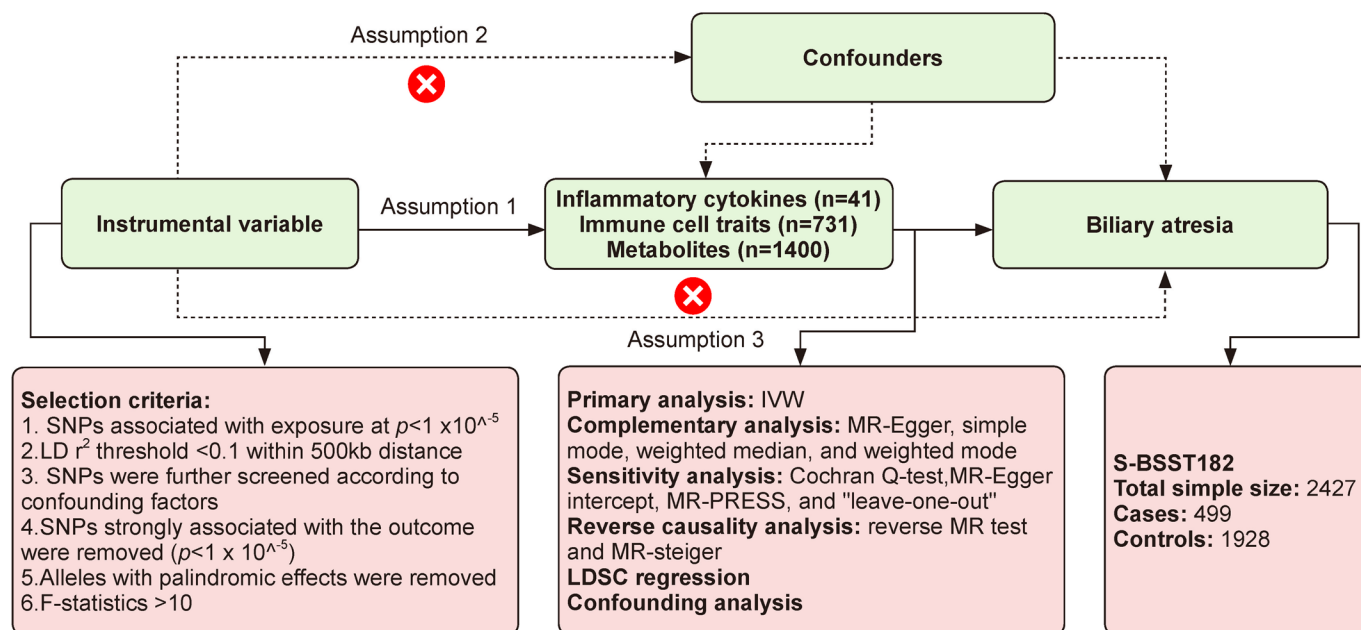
Assumption 2

Confounders

Instrumental variable

Assumption 1

Inflammatory cytokines (n=41)
Immune cell traits (n=731)
Metabolites (n=1400)

Biliary atresia

Assumption 3

Selection criteria:
1. SNPs associated with exposure at $p$<1 x10^-5
2.LD $r^2$ threshold <0.1 within 500kb distance
3. SNPs were further screened according to confounding factors
4.SNPs strongly associated with the outcome were removed ($p$<1 x 10^-5)
5.Alleles with palindromic effects were removed
6.F-statistics >10

Primary analysis: IVW
Complementary analysis: MR-Egger, simple mode, weighted median, and weighted mode
Sensitivity analysis: Cochran Q-test,MR-Egger intercept, MR-PRESS, and "leave-one-out"
Reverse causality analysis: reverse MR test and MR-steiger
LDSC regression
Confounding analysis

S-BSST182
Total simple size: 2427
Cases: 499
Controls: 1928